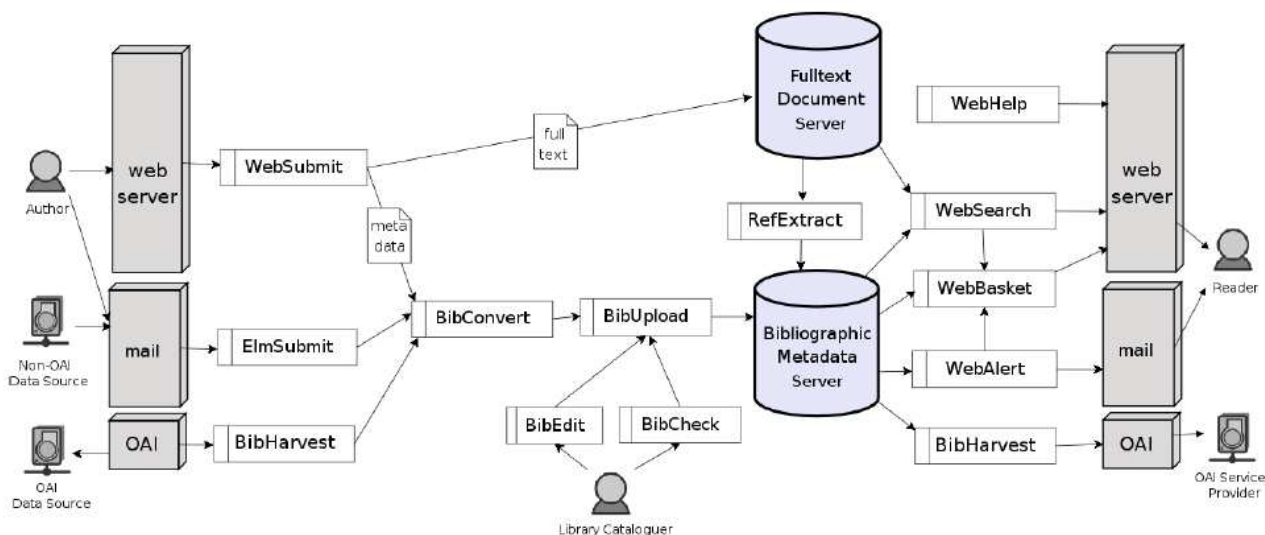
Author

web server

mail

OAI

Non-OAI Data Source

OAI Data Source

WebSubmit

ElmSubmit

BibHarvest

full text

meta data

BibConvert

BibUpload

BibEdit

BibCheck

Library Cataloguer

Fulltext Document Server

RefExtract

Bibliographic Metadata Server

WebHelp

WebSearch

WebBasket

WebAlert

BibHarvest

web server

mail

OAI

Reader

OAI Service Provider